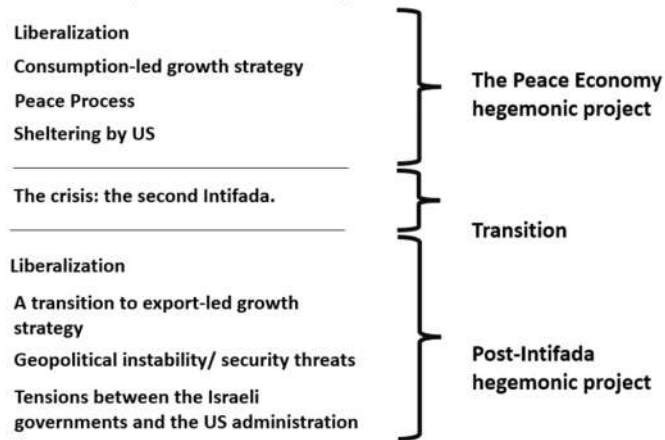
Liberalization

Consumption-led growth strategy

Peace Process

Sheltering by US

The Peace Economy hegemonic project

The crisis: the second Intifada.

Transition

Liberalization

A transition to export-led growth strategy

Geopolitical instability/ security threats

Tensions between the Israeli governments and the US administration

Post-Intifada hegemonic project